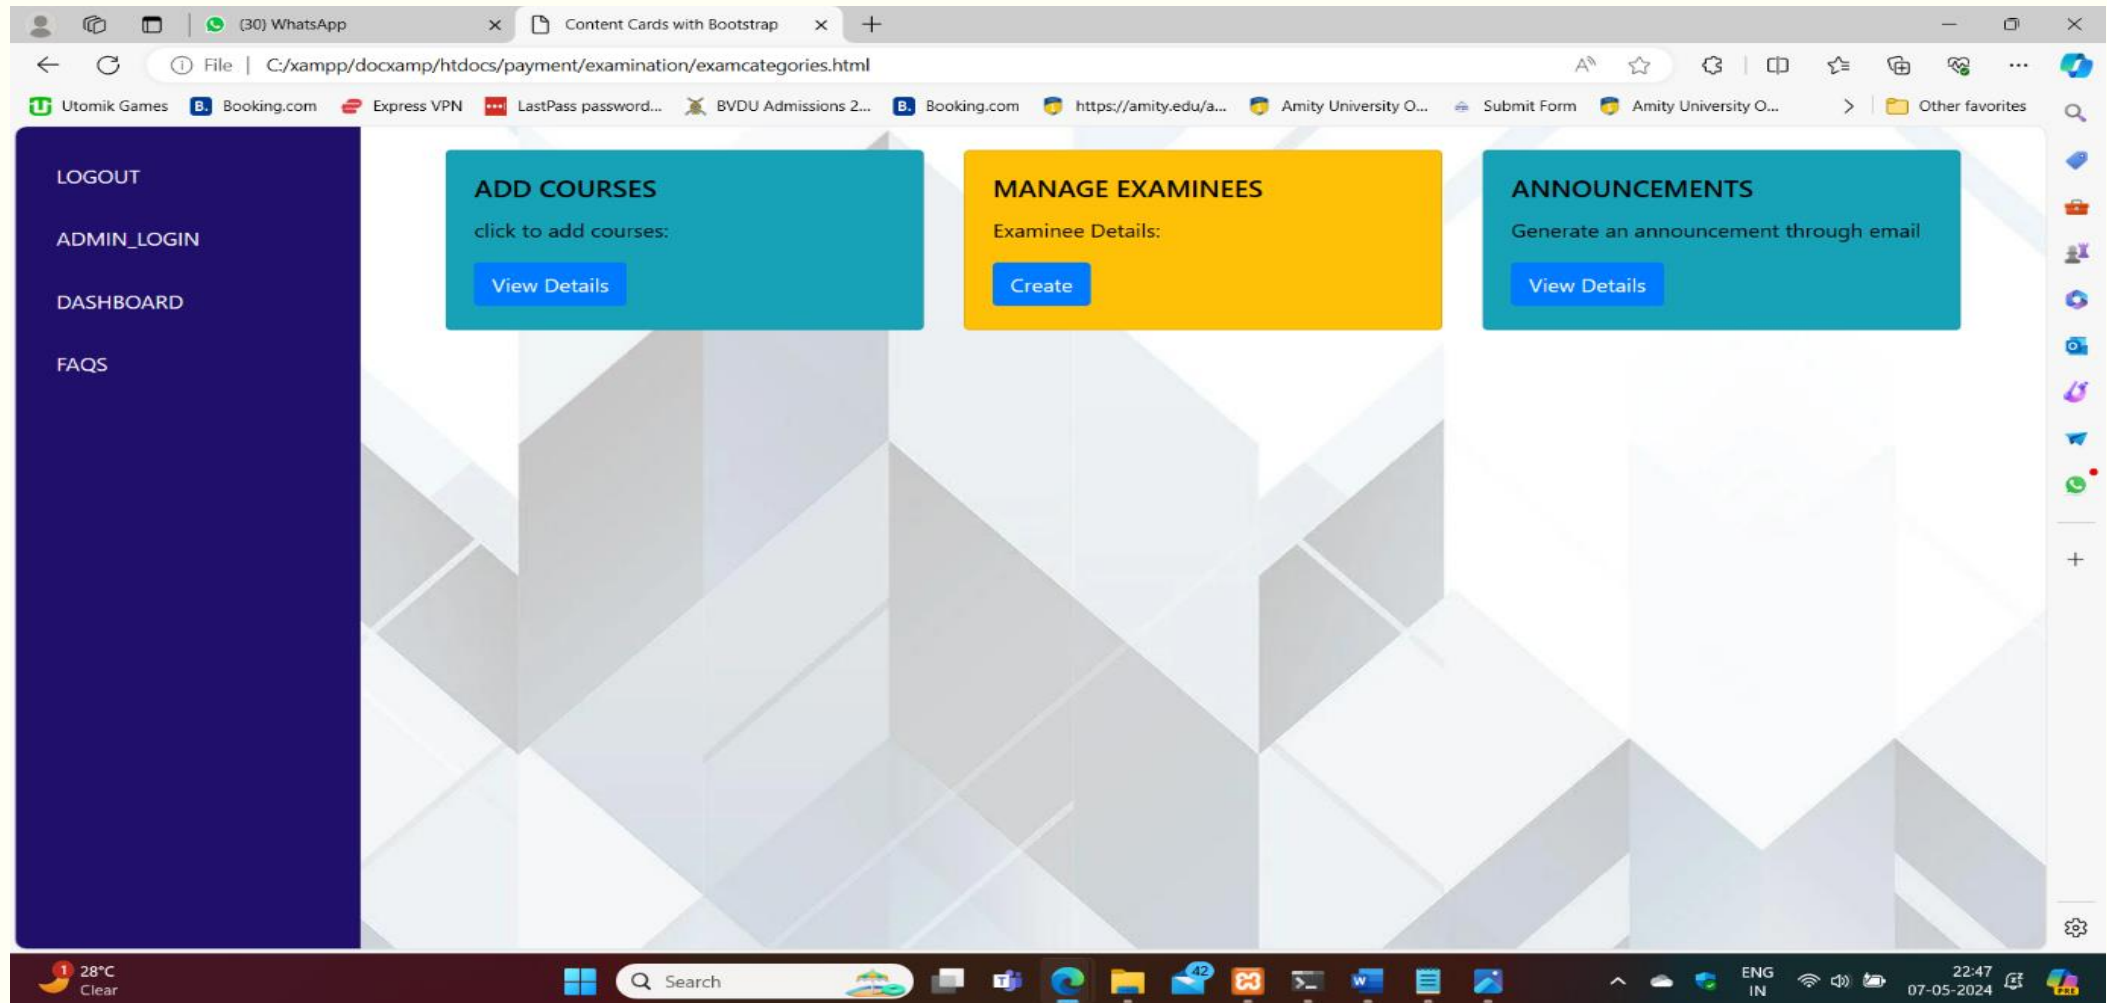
(30) WhatsApp
Content Cards with Bootstrap
File | C:/xampp/docxamp/htdocs/payment/examination/examcategories.html
Utomik Games Booking.com Express VPN LastPass password... BVDU Admissions 2... Booking.com https://amity.edu/a... Amity University O... Submit Form Amity University O... Other favorites

LOGOUT
ADMIN_LOGIN
DASHBOARD
FAQS

ADD COURSES
click to add courses:
View Details

MANAGE EXAMINEES
Examinee Details:
Create

ANNOUNCEMENTS
Generate an announcement through email
View Details

28°C
Clear
Search
42
ENG
IN
22:47
07-05-2024